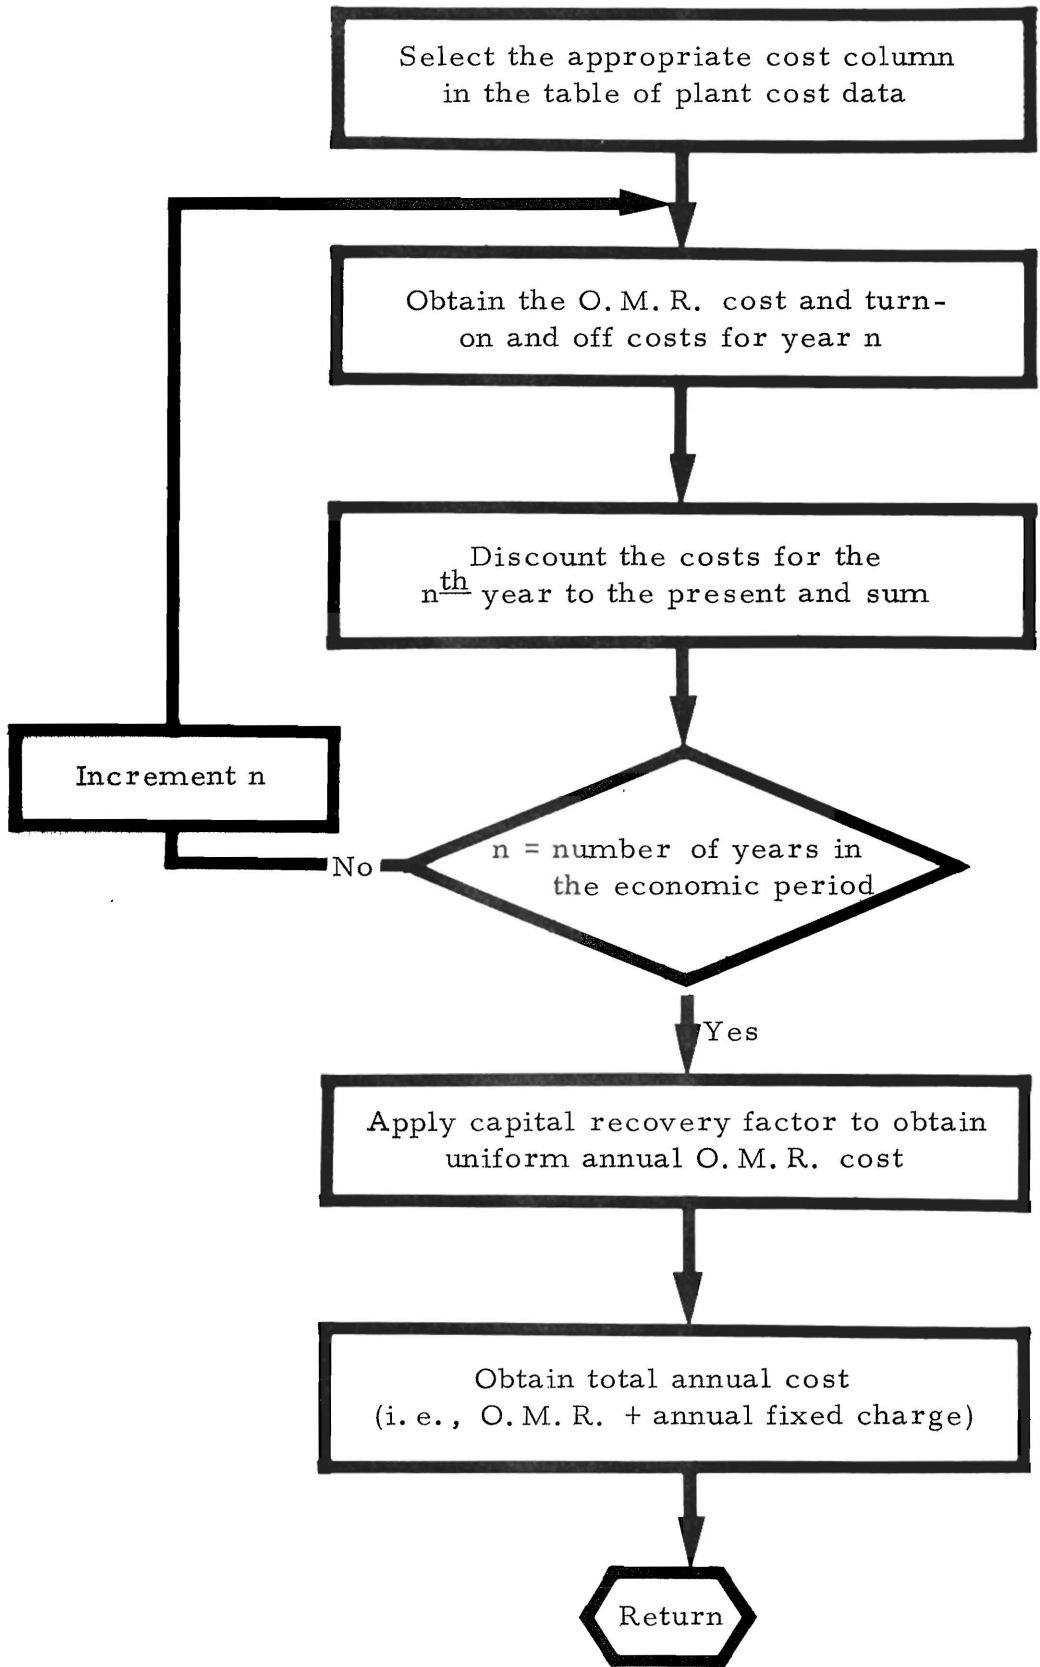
Select the appropriate cost column in the table of plant cost data

Obtain the O. M. R. cost and turn-on and off costs for year n

Discount the costs for the $n^{\underline{th}}$ year to the present and sum

Increment n

No

n = number of years in the economic period

Yes

Apply capital recovery factor to obtain uniform annual O. M. R. cost

Obtain total annual cost (i. e., O. M. R. + annual fixed charge)

Return